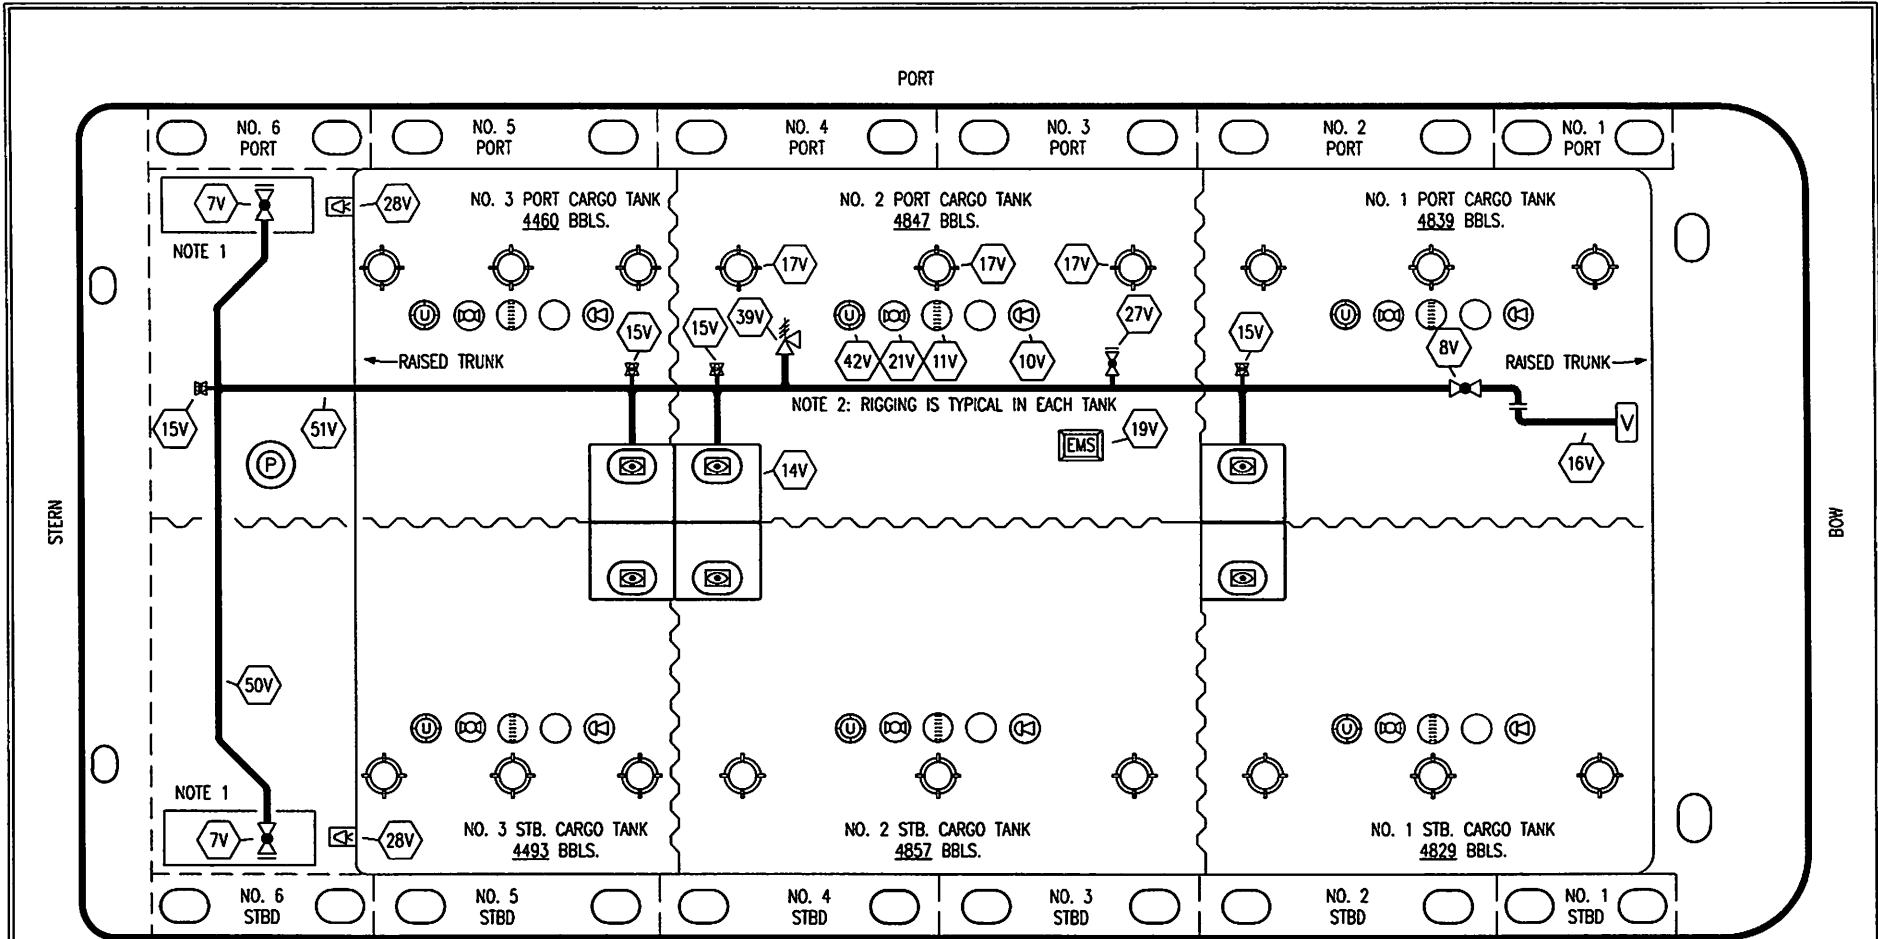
PORT

NO. 6 PORT
NO. 5 PORT
NO. 4 PORT
NO. 3 PORT
NO. 2 PORT
NO. 1 PORT

7V
NOTE 1
28V

NO. 3 PORT CARGO TANK
4460 BBLS.

NO. 2 PORT CARGO TANK
4847 BBLS.

NO. 1 PORT CARGO TANK
4839 BBLS.

17V 17V 17V

15V 15V 39V 27V 15V
42V 21V 11V 10V 8V

RAISED TRUNK
RAISED TRUNK

15V
51V
P

NOTE 2: RIGGING IS TYPICAL IN EACH TANK

EMS 19V

14V

V
16V

STERN

BOW

50V

NOTE 1
7V
28V

NO. 3 STB. CARGO TANK
4493 BBLS.

NO. 2 STB. CARGO TANK
4857 BBLS.

NO. 1 STB. CARGO TANK
4829 BBLS.

NO. 6 STBD
NO. 5 STBD
NO. 4 STBD
NO. 3 STBD
NO. 2 STBD
NO. 1 STBD